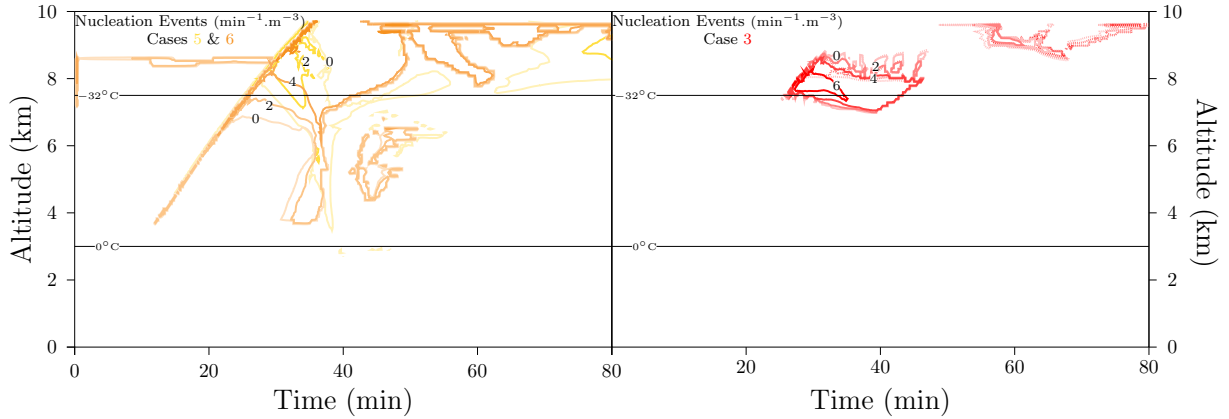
Nucleation Events ($min^{-1}.m^{-3}$)
Cases 5 & 6

Nucleation Events ($min^{-1}.m^{-3}$)
Case 3

10
8
6
4
2
0

Altitude (km)

$-32^{\circ}C$
$0^{\circ}C$

0
2
4
2
0

0
2
4
6

$-32^{\circ}C$
$0^{\circ}C$

10
8
6
4
2
0

Altitude (km)

0 20 40 60 80
Time (min)

20 40 60 80
Time (min)